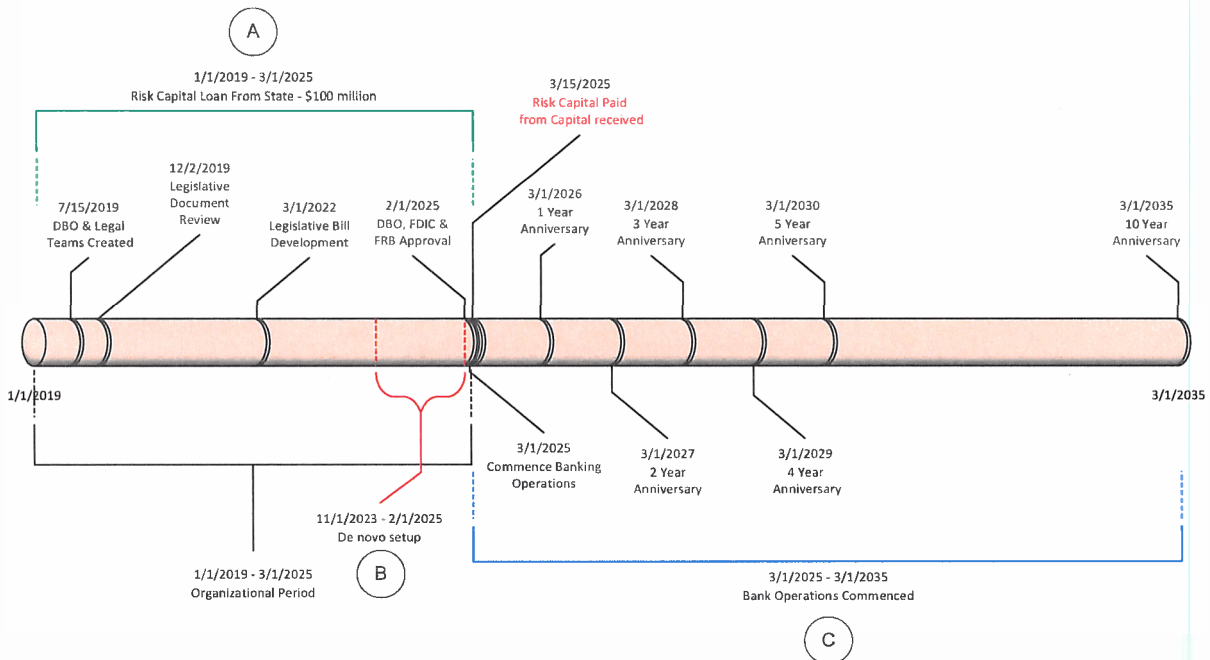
A

1/1/2019 - 3/1/2025
Risk Capital Loan From State - $100 million

3/15/2025
Risk Capital Paid from Capital received

12/2/2019
Legislative Document Review

7/15/2019
DBO & Legal Teams Created

3/1/2022
Legislative Bill Development

2/1/2025
DBO, FDIC & FRB Approval

3/1/2026
1 Year Anniversary

3/1/2028
3 Year Anniversary

3/1/2030
5 Year Anniversary

3/1/2035
10 Year Anniversary

1/1/2019

3/1/2035

3/1/2025
Commence Banking Operations

3/1/2027
2 Year Anniversary

3/1/2029
4 Year Anniversary

11/1/2023 - 2/1/2025
De novo setup

B

1/1/2019 - 3/1/2025
Organizational Period

3/1/2025 - 3/1/2035
Bank Operations Commenced

C